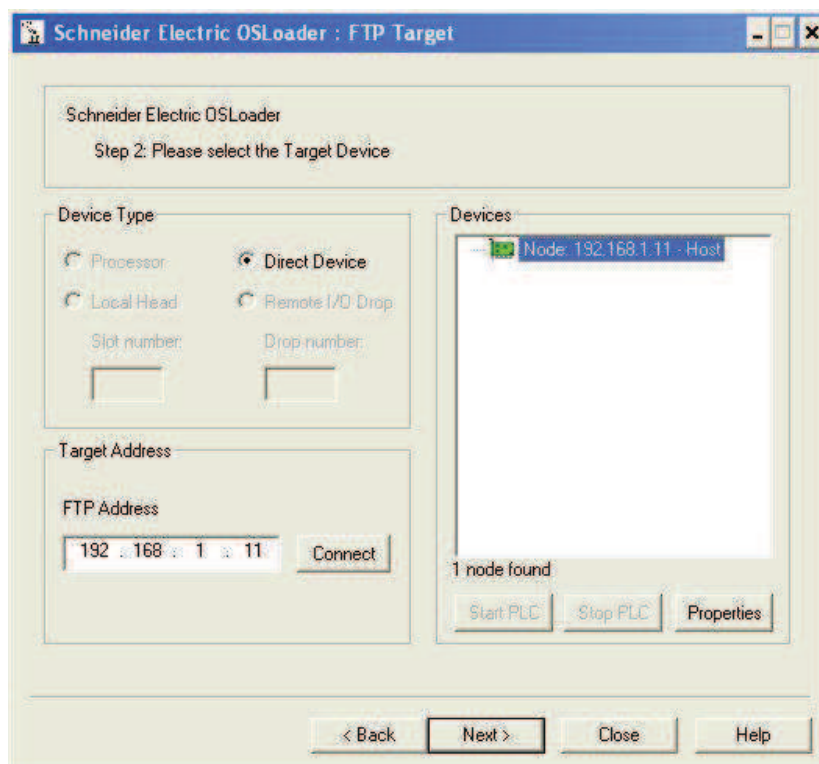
Schneider Electric OSLoader : FTP Target

Schneider Electric OSLoader

Step 2: Please select the Target Device

Device Type

Processor

Direct Device

Local Head

Remote I/O Drop

Slot number:

Drop number:

Devices

Node: 192.168.1.11 - Host

Target Address

FTP Address

192 . 168 . 1 . 11

Connect

1 node found

Start PLC

Stop PLC

Properties

< Back

Next >

Close

Help